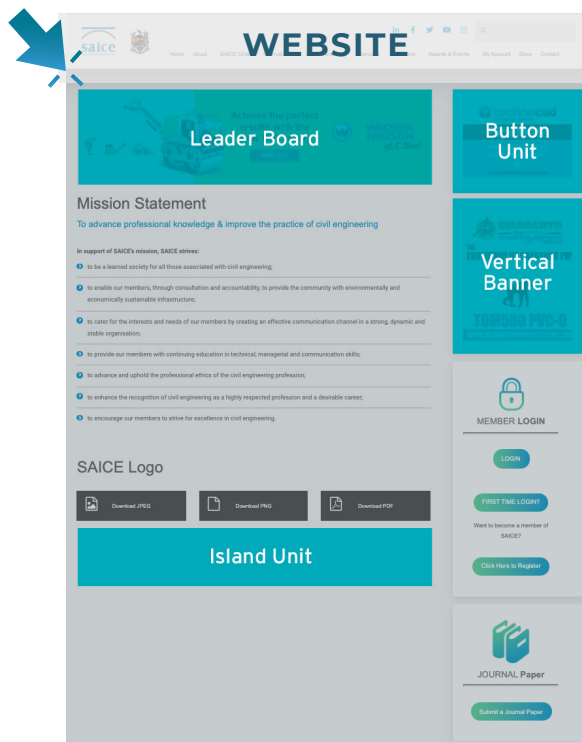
WEBSITE

saice

Home About SAICE ... Awards & Events My Account Store Contact

Leader Board

Button Unit

Vertical Banner

Mission Statement

To advance professional knowledge & improve the practice of civil engineering

In support of SAICE's mission, SAICE strives:

to be a learned society for all those associated with civil engineering;

to enable our members, through consultation and accountability, to provide the community with environmentally and economically sustainable infrastructure;

to cater for the interests and needs of our members by creating an effective communication channel in a strong, dynamic and stable organisation;

to provide our members with continuing education in technical, managerial and communication skills;

to advance and uphold the professional ethics of the civil engineering profession;

to enhance the recognition of civil engineering as a highly respected profession and a desirable career;

to encourage our members to strive for excellence in civil engineering.

SAICE Logo

Download JPEG

Download PNG

Download PDF

Island Unit

MEMBER LOGIN

LOGIN

FIRST TIME LOGIN?

Want to become a member of SAICE?

Click Here to Register

JOURNAL Paper

Submit a Journal Paper